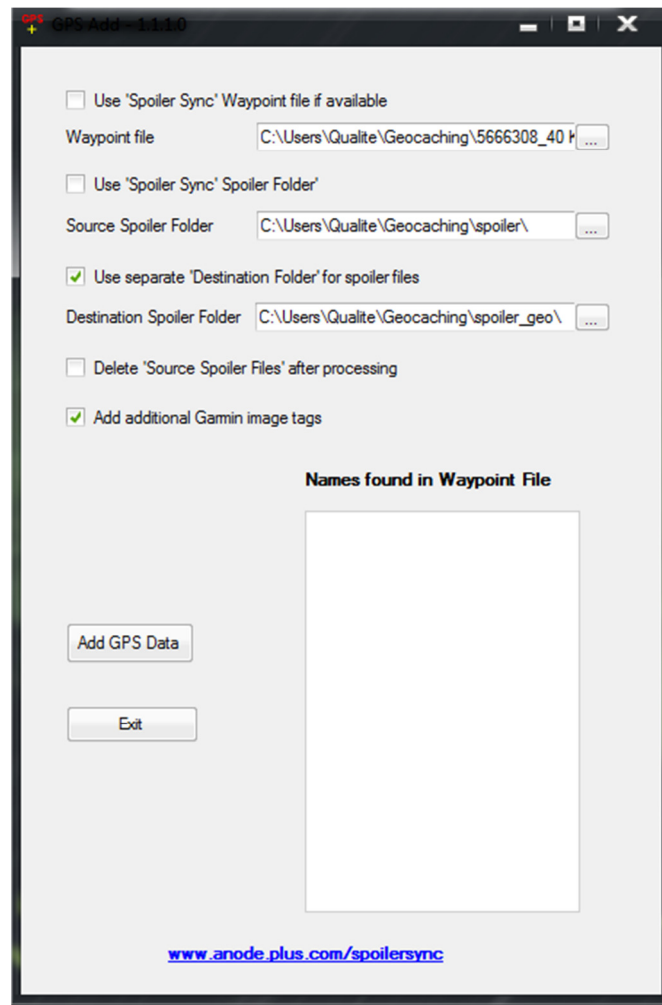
GPS Add - 1.1.1.0

Use 'Spoiler Sync' Waypoint file if available

Waypoint file C:\Users\Qualite\Geocaching\5666308_40 K ...

Use 'Spoiler Sync' Spoiler Folder'

Source Spoiler Folder C:\Users\Qualite\Geocaching\spoiler\ ...

Use separate 'Destination Folder' for spoiler files

Destination Spoiler Folder C:\Users\Qualite\Geocaching\spoiler_geo\ ...

Delete 'Source Spoiler Files' after processing

Add additional Garmin image tags

Names found in Waypoint File

Add GPS Data

Exit

www.anode.plus.com/spoilersync